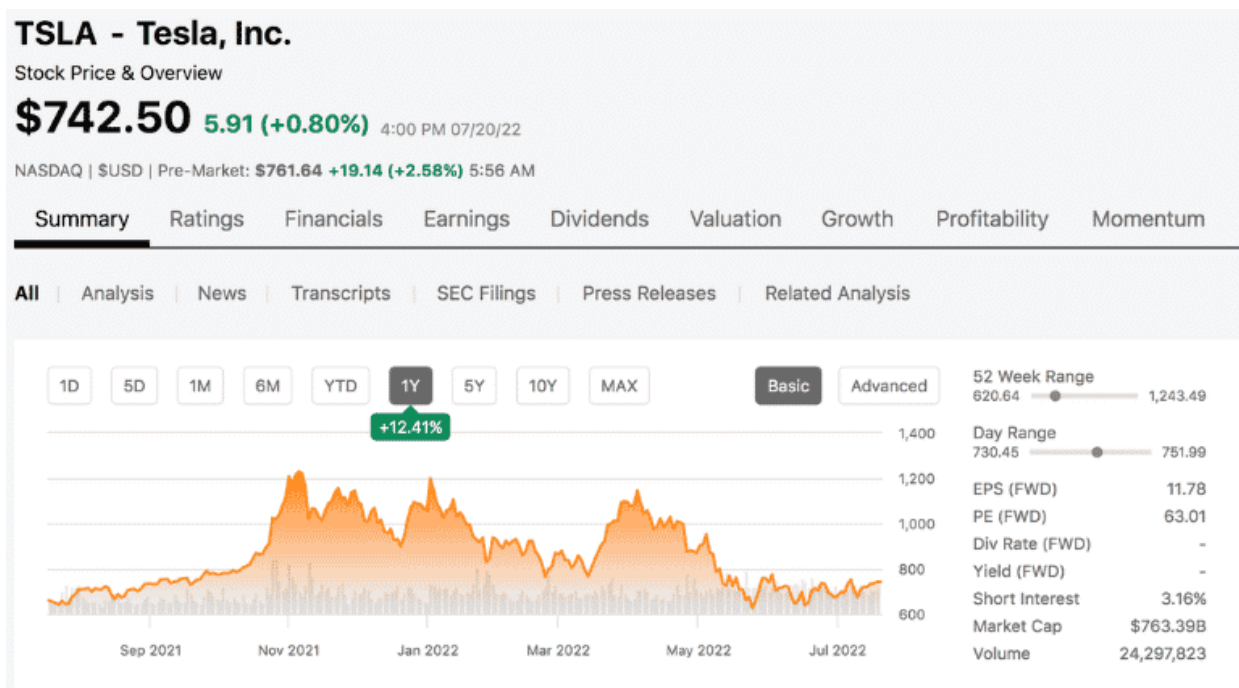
TSLA - Tesla, Inc.
Stock Price & Overview

$742.50 5.91 (+0.80%) 4:00 PM 07/20/22

NASDAQ | $USD | Pre-Market: $761.64 +19.14 (+2.58%) 5:56 AM

Summary Ratings Financials Earnings Dividends Valuation Growth Profitability Momentum

All | Analysis | News | Transcripts | SEC Filings | Press Releases | Related Analysis

1D 5D 1M 6M YTD 1Y 5Y 10Y MAX Basic Advanced

+12.41%

1,400
1,200
1,000
800
600

Sep 2021 Nov 2021 Jan 2022 Mar 2022 May 2022 Jul 2022

52 Week Range
620.64 1,243.49

Day Range
730.45 751.99

| | |
|---|---|
| EPS (FWD) | 11.78 |
| PE (FWD) | 63.01 |
| Div Rate (FWD) | - |
| Yield (FWD) | - |
| Short Interest | 3.16% |
| Market Cap | $763.39B |
| Volume | 24,297,823 |